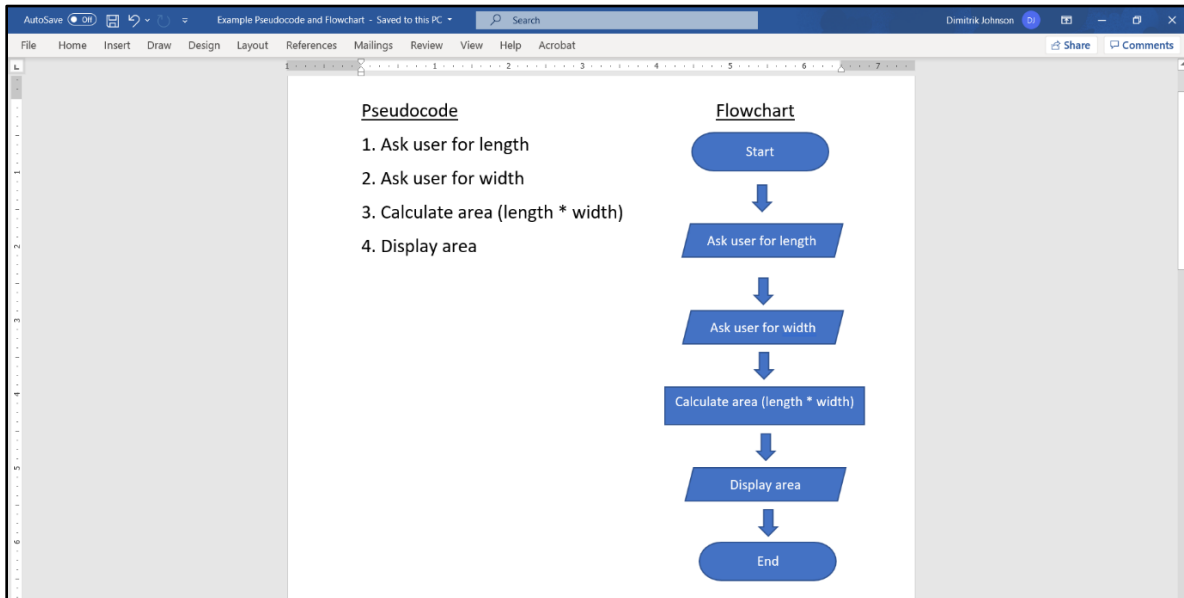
AutoSave Off Example Pseudocode and Flowchart - Saved to this PC Search Dimitrik Johnson DJ

File Home Insert Draw Design Layout References Mailings Review View Help Acrobat Share Comments

Pseudocode

1. Ask user for length

2. Ask user for width

3. Calculate area (length * width)

4. Display area

Flowchart

Start

Ask user for length

Ask user for width

Calculate area (length * width)

Display area

End